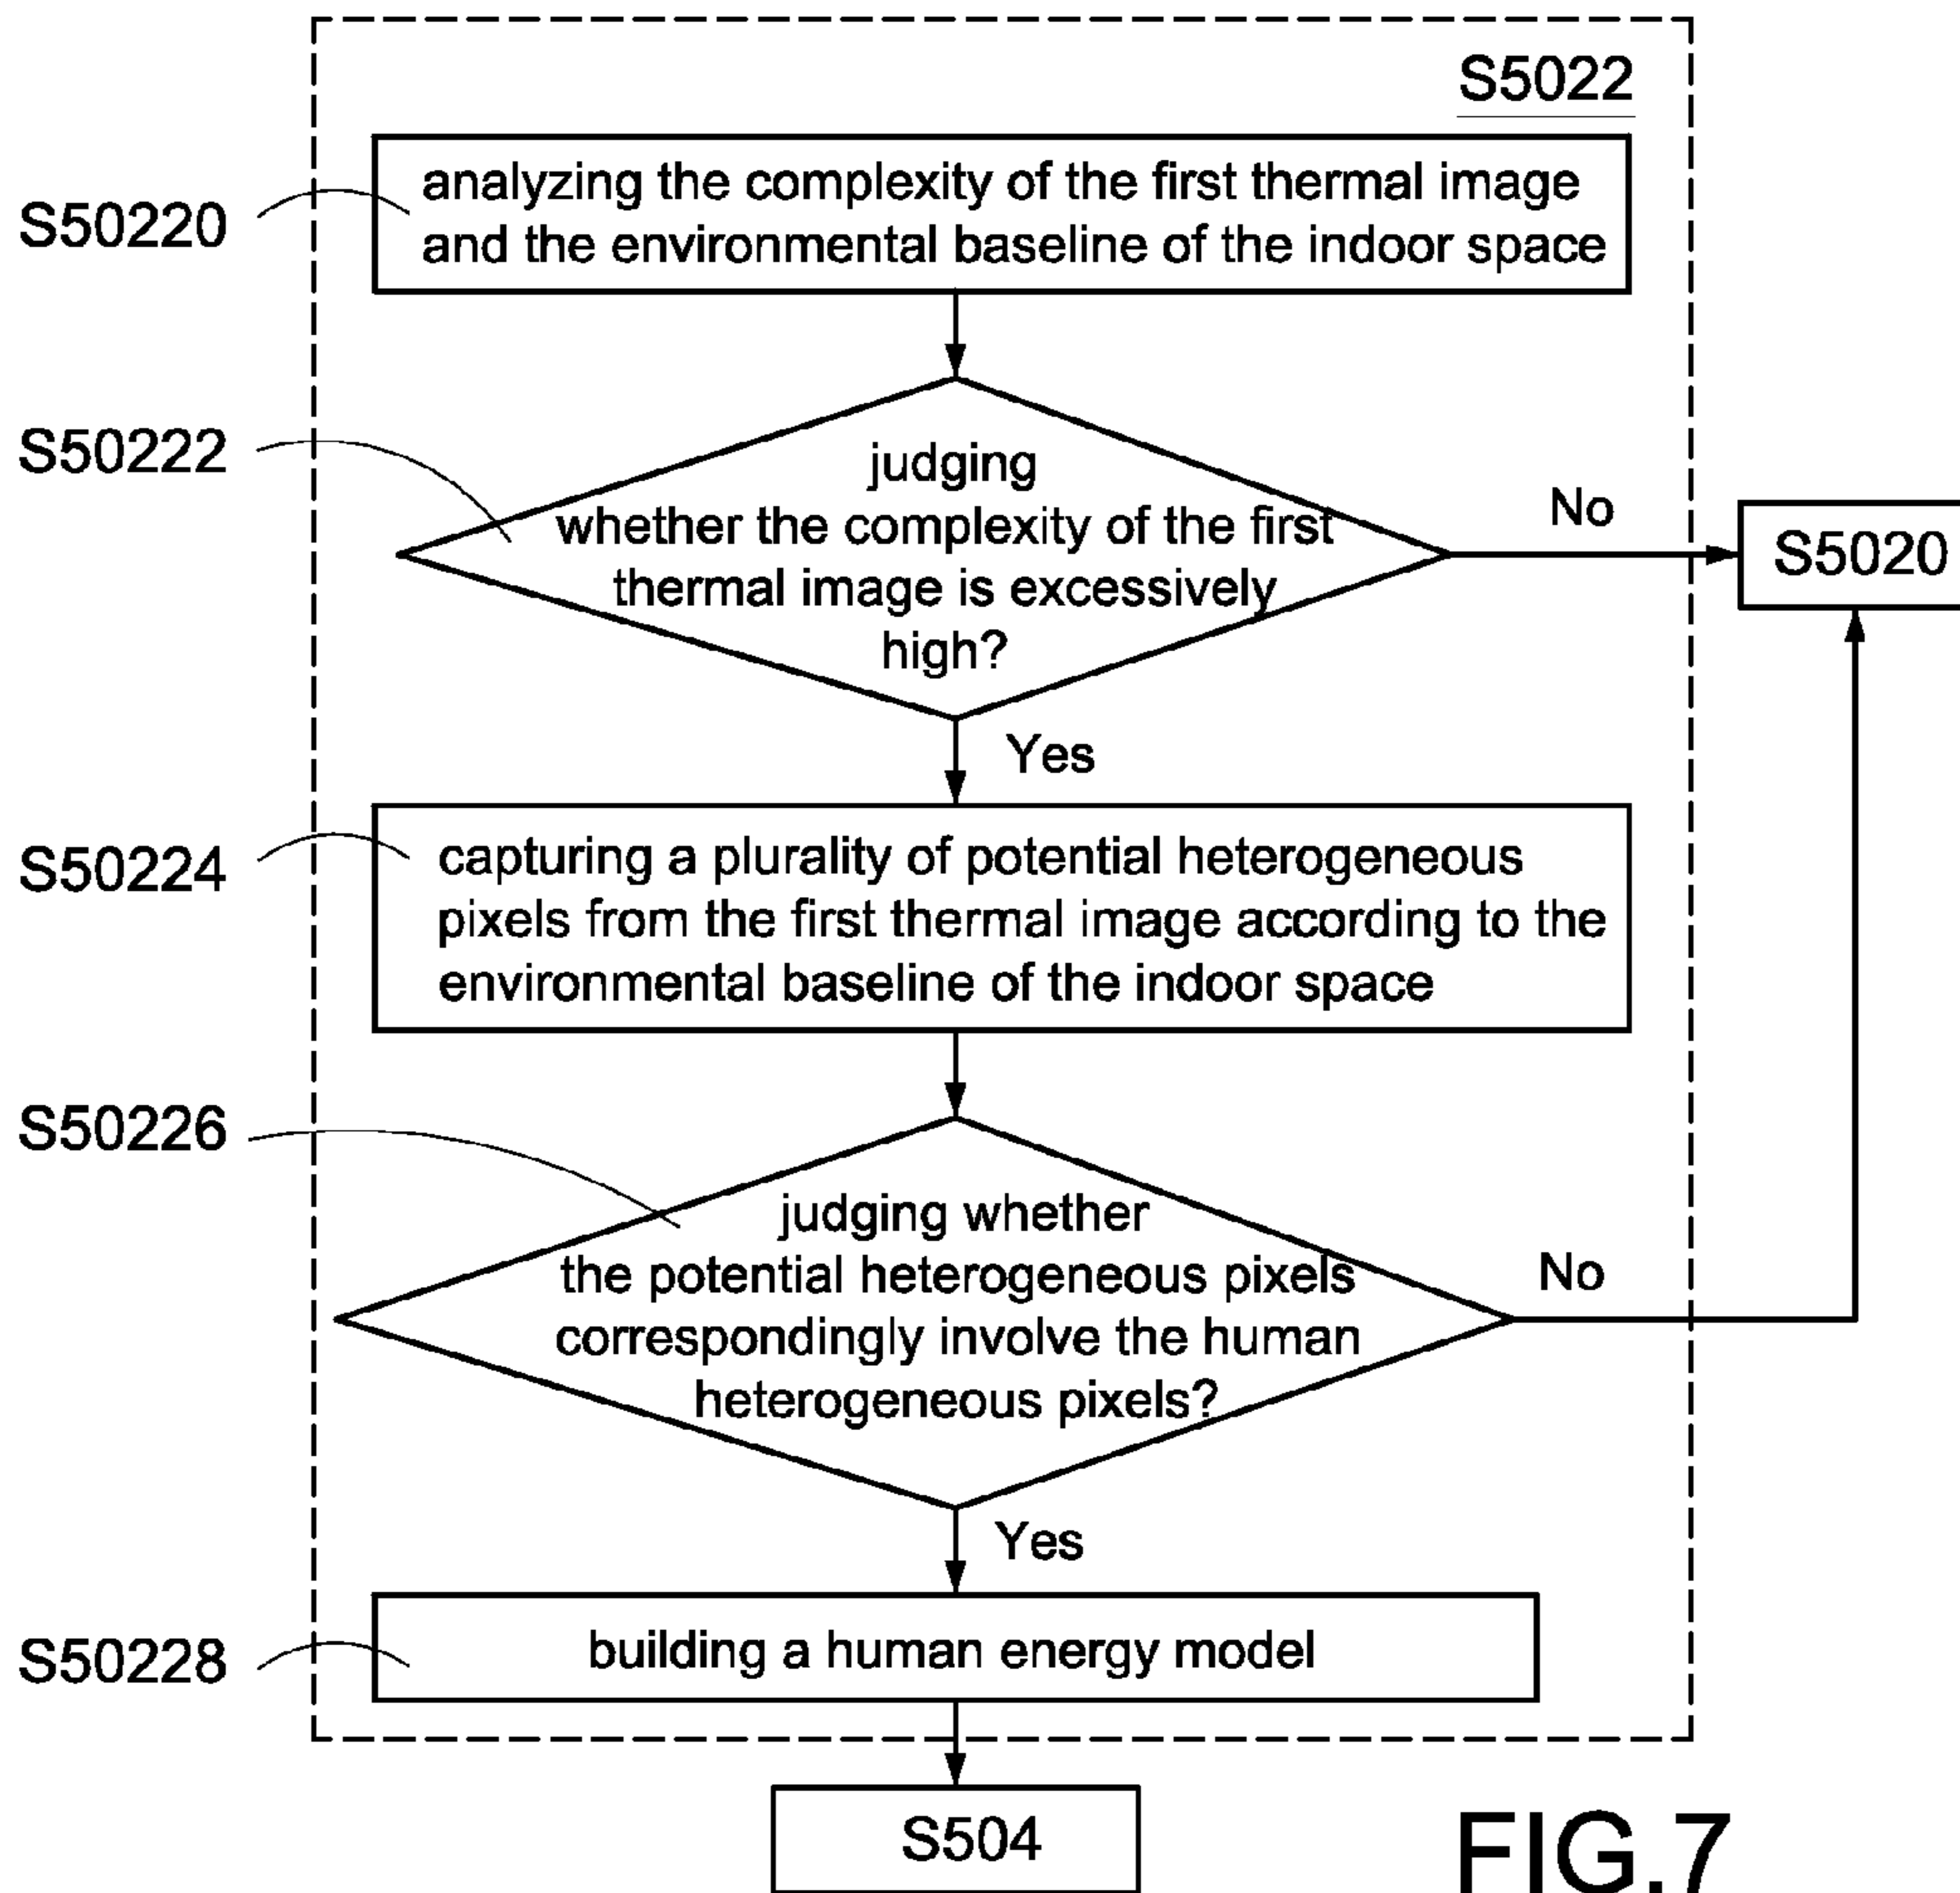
S5022

S50220
analyzing the complexity of the first thermal image and the environmental baseline of the indoor space

S50222
judging whether the complexity of the first thermal image is excessively high?

No

S5020

Yes

S50224
capturing a plurality of potential heterogeneous pixels from the first thermal image according to the environmental baseline of the indoor space

S50226
judging whether the potential heterogeneous pixels correspondingly involve the human heterogeneous pixels?

No

Yes

S50228
building a human energy model

S504

FIG.7